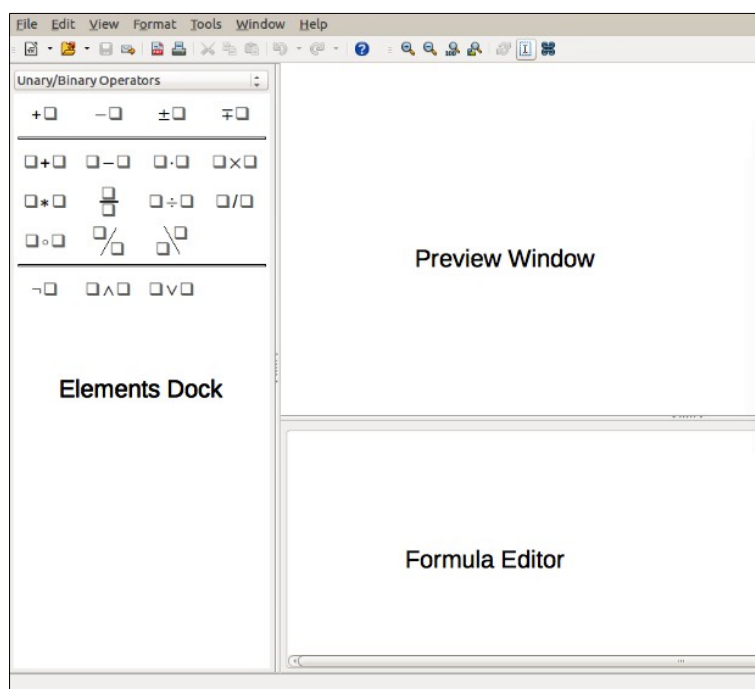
File Edit View Format Tools Window Help

Unary/Binary Operators

$+\square$ $-\square$ $\pm\square$ $\mp\square$

$\square+\square$ $\square-\square$ $\square\cdot\square$ $\square\times\square$

$\square*\square$ $\frac{\square}{\square}$ $\square\div\square$ $\square/\square$

$\square\circ\square$ $^{\square}/_{\square}$ $_{\square}\backslash^{\square}$

$\neg\square$ $\square\wedge\square$ $\square\vee\square$

Elements Dock

Preview Window

Formula Editor